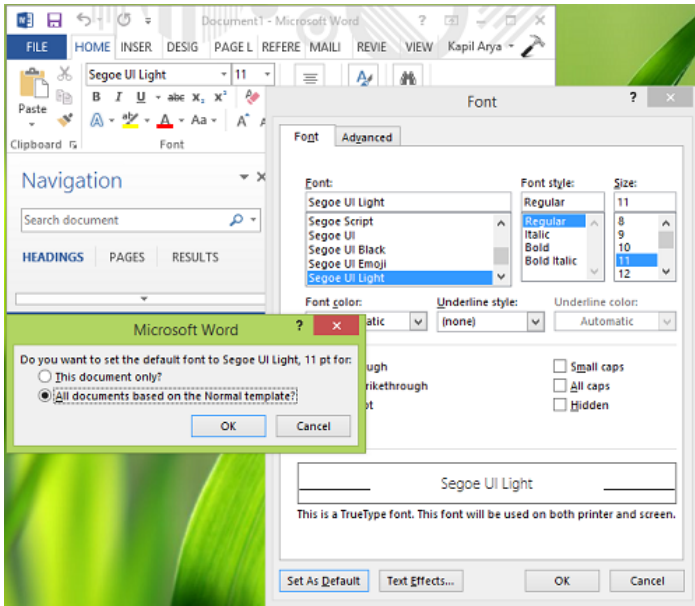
Document1 - Microsoft Word

FILE HOME INSER DESIG PAGE L REFERE MAILI REVIE VIEW Kapil Arya

Segoe UI Light 11

Paste

B I U abc $x_2$ $x^2$

A Aa

Clipboard Font

Navigation

Search document

HEADINGS PAGES RESULTS

Font

Font Advanced

Font: Segoe UI Light

Segoe Script
Segoe UI
Segoe UI Black
Segoe UI Emoji
Segoe UI Light

Font style: Regular

Regular
Italic
Bold
Bold Italic

Size: 11

8
9
10
11
12

Font color: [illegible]atic

Underline style: (none)

Underline color: Automatic

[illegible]ugh
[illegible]ikethrough
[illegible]pt

Small caps
All caps
Hidden

Segoe UI Light

This is a TrueType font. This font will be used on both printer and screen.

Set As Default Text Effects... OK Cancel

Microsoft Word

Do you want to set the default font to Segoe UI Light, 11 pt for:

This document only?
All documents based on the Normal template?

OK Cancel